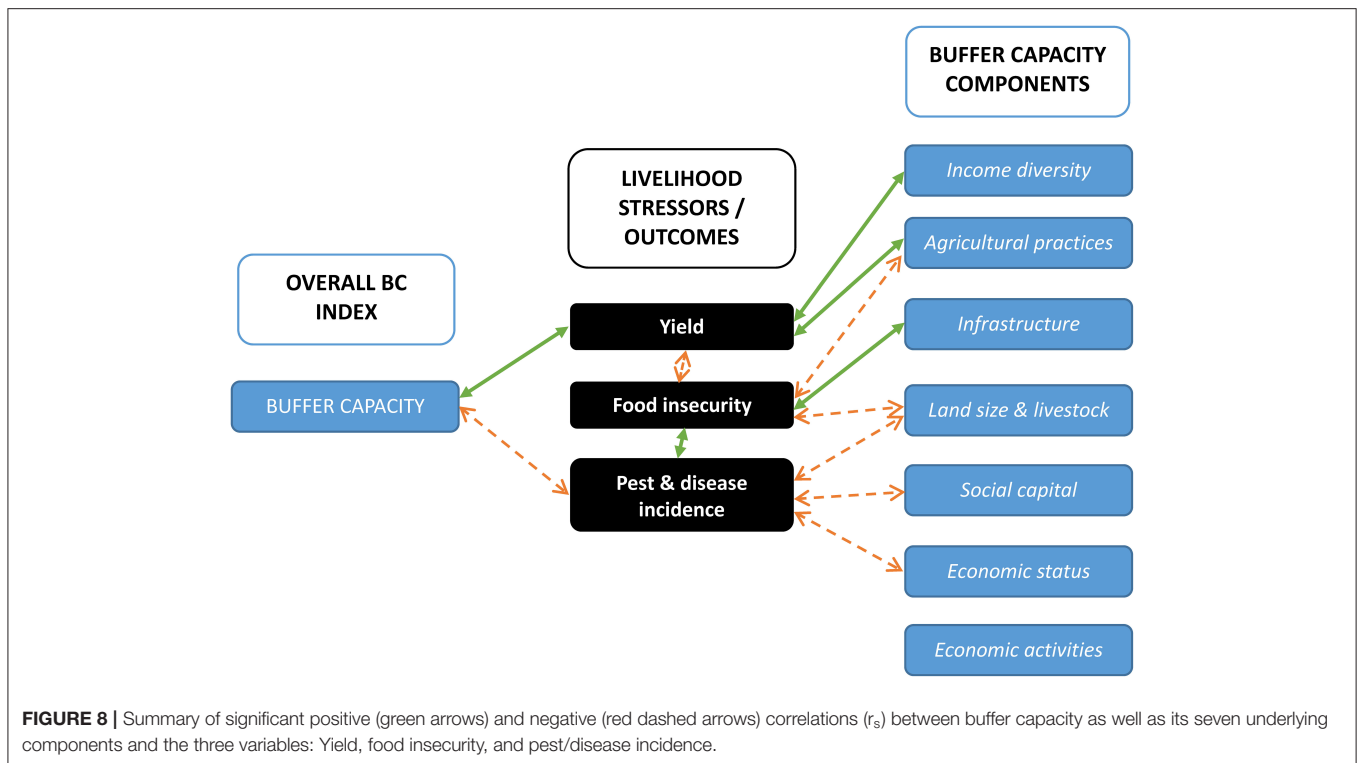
BUFFER CAPACITY COMPONENTS

LIVELIHOOD STRESSORS / OUTCOMES

OVERALL BC INDEX

Income diversity

Agricultural practices

Yield

Infrastructure

BUFFER CAPACITY

Food insecurity

Land size & livestock

Pest & disease incidence

Social capital

Economic status

Economic activities

**FIGURE 8 |** Summary of significant positive (green arrows) and negative (red dashed arrows) correlations ($r_s$) between buffer capacity as well as its seven underlying components and the three variables: Yield, food insecurity, and pest/disease incidence.